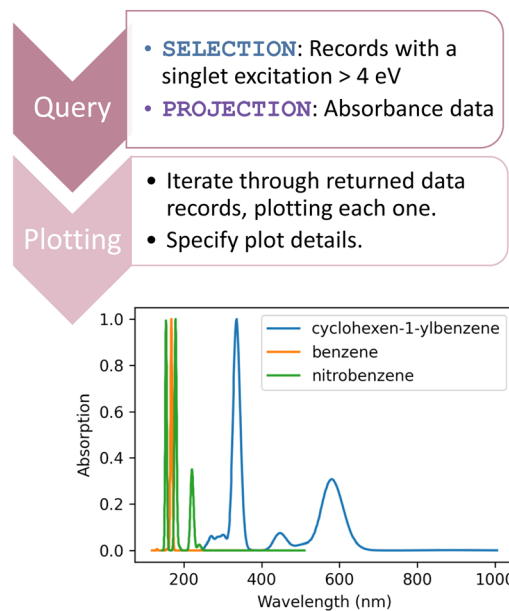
Query

• **SELECTION**: Records with a singlet excitation > 4 eV
• **PROJECTION**: Absorbance data

Plotting

• Iterate through returned data records, plotting each one.
• Specify plot details.

cyclohexen-1-ylbenzene
benzene
nitrobenzene

1.0
0.8
0.6
0.4
0.2
0.0

Absorption

200 400 600 800 1000

Wavelength (nm)